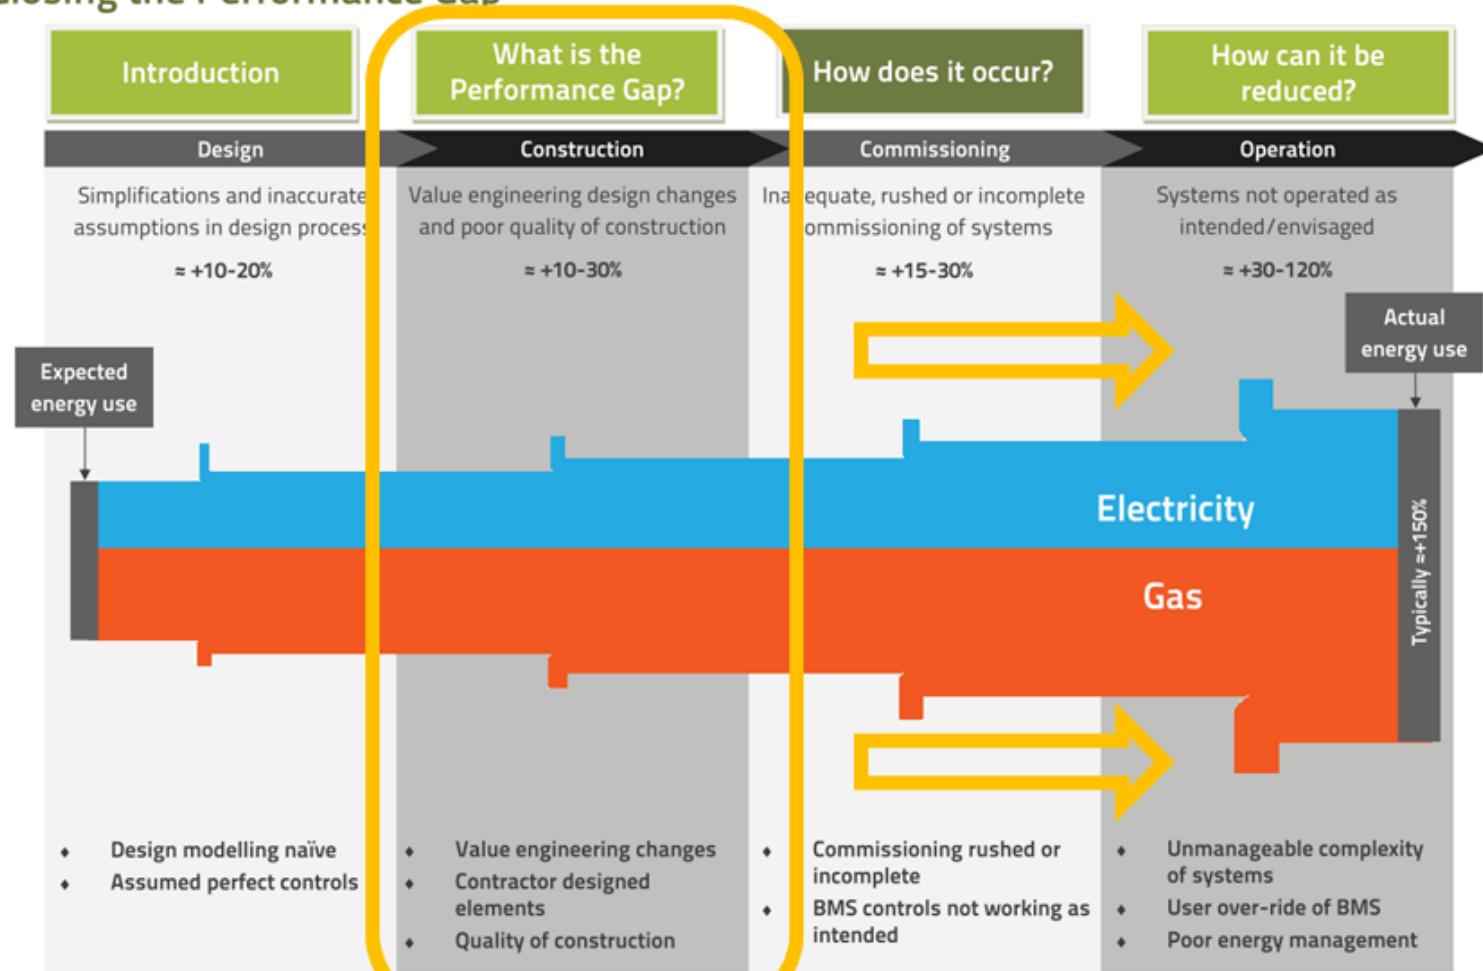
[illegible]

Introduction

What is the Performance Gap?

How does it occur?

How can it be reduced?

Design

Construction

Commissioning

Operation

Simplifications and inaccurate assumptions in design process

≈ +10-20%

Value engineering design changes and poor quality of construction

≈ +10-30%

Ina equate, rushed or incomplete ommissioning of systems

≈ +15-30%

Systems not operated as intended/envisaged

≈ +30-120%

Expected energy use

Actual energy use

Electricity

Gas

Typically ≈+150%

• Design modelling naïve
• Assumed perfect controls

• Value engineering changes
• Contractor designed elements
• Quality of construction

• Commissioning rushed or incomplete
• BMS controls not working as intended

• Unmanageable complexity of systems
• User over-ride of BMS
• Poor energy management